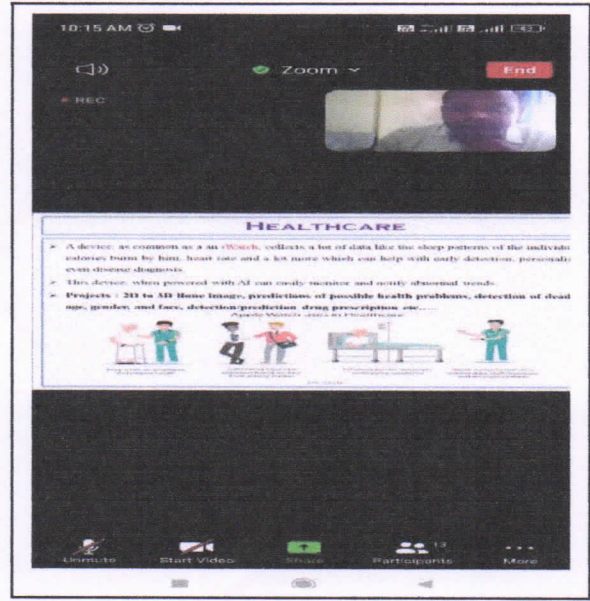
10:15 AM

Zoom

End

REC

HEALTHCARE

➤ A device, as common as a an iWatch, collects a lot of data like the sleep patterns of the individu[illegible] calories burn by him, heart rate and a lot more which can help with early detection, personaliz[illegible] even disease diagnosis.

➤ This device, when powered with AI can easily monitor and notify abnormal trends.

➤ Projects : 2D to 3D Bone image, predictions of possible health problems, detection of dead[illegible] age, gender, and face, detection/prediction drug prescription etc.....

Apple Watch uses in Healthcare

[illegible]

Unmute

Start Video

Share

Participants

More